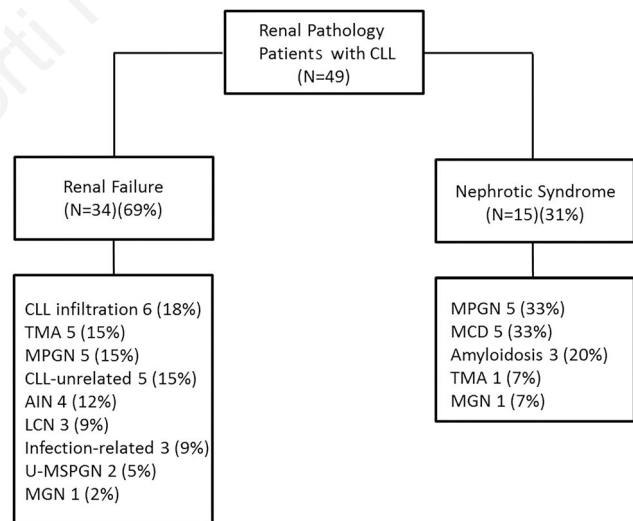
Renal Pathology
Patients with CLL
(N=49)

Renal Failure
(N=34)(69%)

CLL infiltration 6 (18%)
TMA 5 (15%)
MPGN 5 (15%)
CLL-unrelated 5 (15%)
AIN 4 (12%)
LCN 3 (9%)
Infection-related 3 (9%)
U-MSPGN 2 (5%)
MGN 1 (2%)

Nephrotic Syndrome
(N=15)(31%)

MPGN 5 (33%)
MCD 5 (33%)
Amyloidosis 3 (20%)
TMA 1 (7%)
MGN 1 (7%)